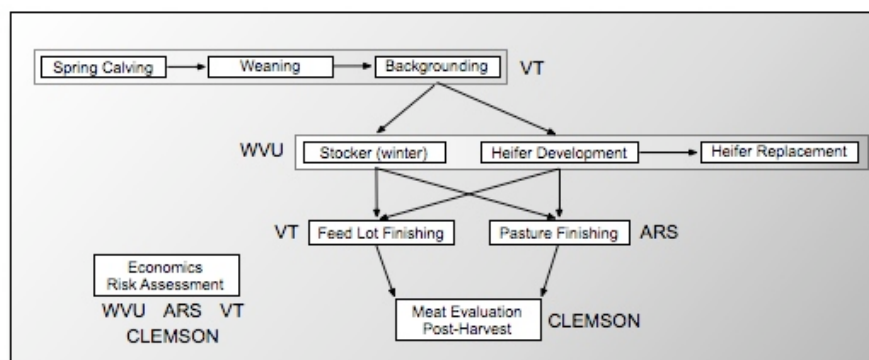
Spring Calving

Weaning

Backgrounding

VT

WVU

Stocker (winter)

Heifer Development

Heifer Replacement

VT

Feed Lot Finishing

Pasture Finishing

ARS

Economics
Risk Assessment

WVU ARS VT
CLEMSON

Meat Evaluation
Post-Harvest

CLEMSON